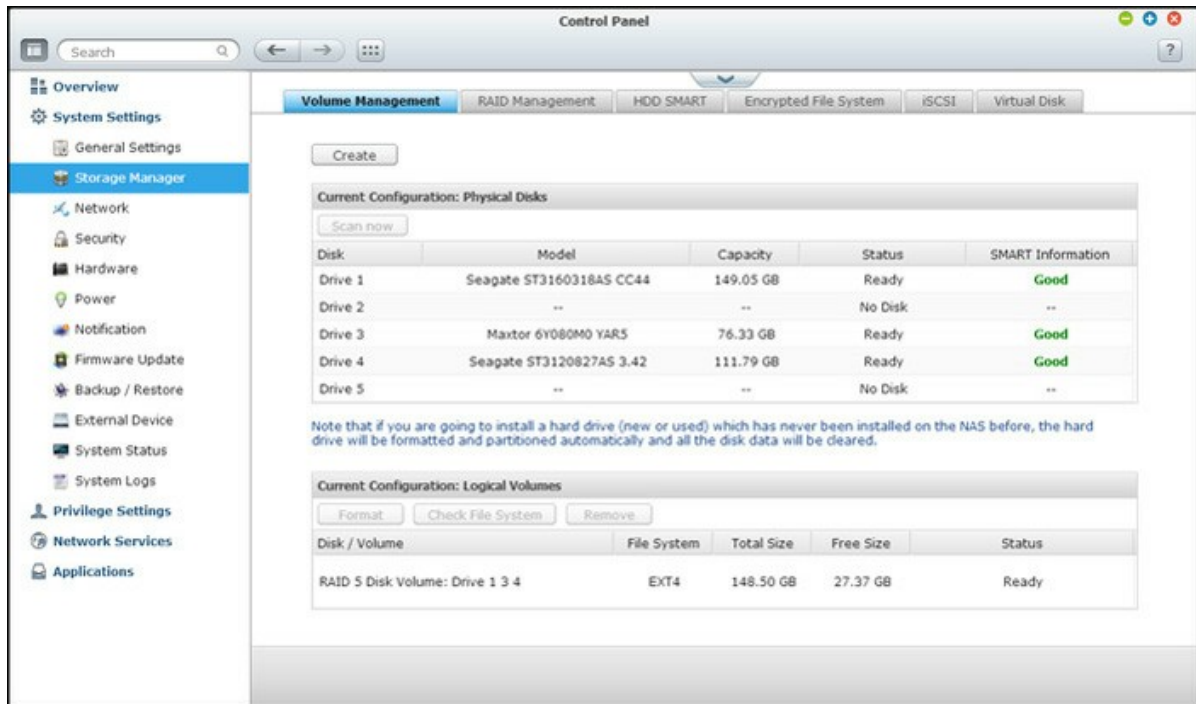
Control Panel

Search

?

Overview
System Settings
General Settings
Storage Manager
Network
Security
Hardware
Power
Notification
Firmware Update
Backup / Restore
External Device
System Status
System Logs
Privilege Settings
Network Services
Applications

Volume Management | RAID Management | HDD SMART | Encrypted File System | iSCSI | Virtual Disk

Create

Current Configuration: Physical Disks

Scan now

| Disk | Model | Capacity | Status | SMART Information |
|---|---|---|---|---|
| Drive 1 | Seagate ST3160318AS CC44 | 149.05 GB | Ready | Good |
| Drive 2 | -- | -- | No Disk | -- |
| Drive 3 | Maxtor 6Y080M0 YAR5 | 76.33 GB | Ready | Good |
| Drive 4 | Seagate ST3120827AS 3.42 | 111.79 GB | Ready | Good |
| Drive 5 | -- | -- | No Disk | -- |

Note that if you are going to install a hard drive (new or used) which has never been installed on the NAS before, the hard drive will be formatted and partitioned automatically and all the disk data will be cleared.

Current Configuration: Logical Volumes

Format | Check File System | Remove

| Disk / Volume | File System | Total Size | Free Size | Status |
|---|---|---|---|---|
| RAID 5 Disk Volume: Drive 1 3 4 | EXT4 | 148.50 GB | 27.37 GB | Ready |